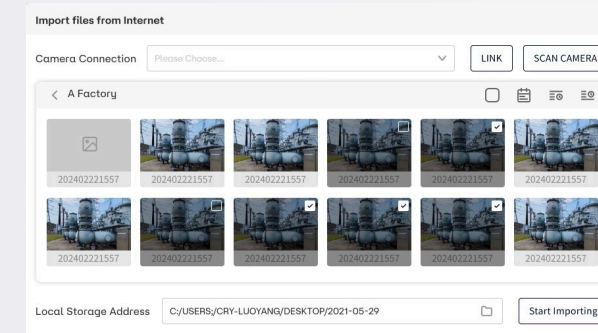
Import files from Internet

Camera Connection Please Choose... LINK SCAN CAMERA

A Factory

202402221557 202402221557 202402221557 202402221557 202402221557 202402221557

202402221557 202402221557 202402221557 202402221557 202402221557 202402221557

Local Storage Address C:/USERS:/CRY-LUOYANG/DESKTOP/2021-05-29 Start Importing